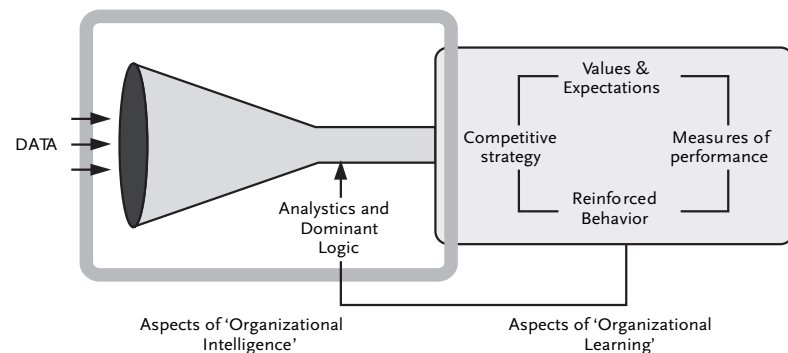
DATA

Analystics and Dominant Logic

Values & Expectations

Competitive strategy

Measures of performance

Reinforced Behavior

Aspects of 'Organizational Intelligence'

Aspects of 'Organizational Learning'